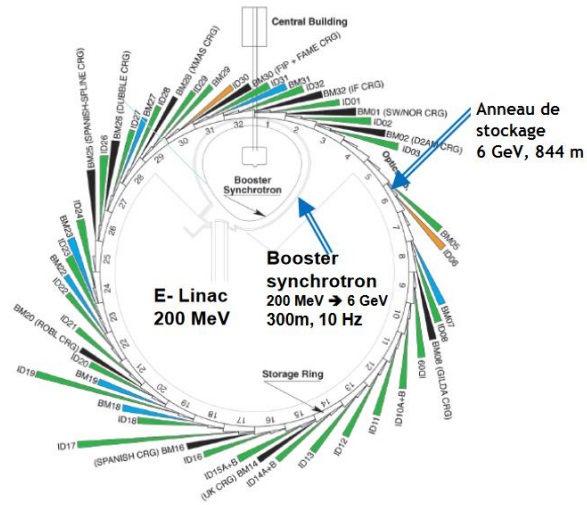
Central Building

BM25 (SPANISH-SPLINE CRG)
BM26 (DUBBLE CRG)
ID26
ID27
BM27
ID28
BM28 (XMAS CRG)
ID29
BM29
ID30
BM30 (FIP + FAME CRG)
ID31
BM31
ID32
BM32 (IF CRG)
ID01
BM01 (SW/NOR CRG)
ID02
BM02 (D2AM CRG)
ID03

Anneau de stockage
6 GeV, 844 m

32
1
2
3
4
5
6
7
8
9
10
11
12
13
14
15
16
17
18
19
20
21
22
23
24
25
26
27
28
29
30
31

Booster Synchrotron

BM05
ID06
BM07
ID08
BM08 (GILDA CRG)
ID09
ID10A+B
ID11
ID12
ID13
ID14A+B
BM14 (UK CRG)
ID15A+B
ID16
BM16 (SPANISH CRG)
ID17
ID18
BM18
BM19
ID19
ID20
BM20 (ROBL CRG)
ID21
ID22
BM22
ID23
BM23
ID24

Booster synchrotron
200 MeV → 6 GeV
300m, 10 Hz

E- Linac
200 MeV

Storage Ring